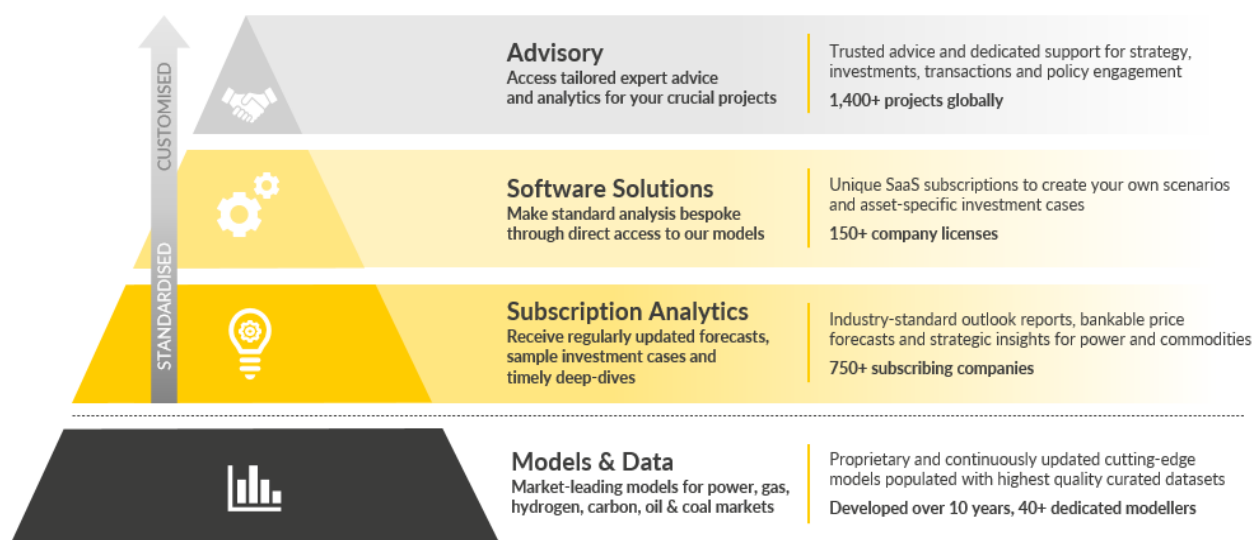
CUSTOMISED

STANDARDISED

Advisory
Access tailored expert advice and analytics for your crucial projects

Trusted advice and dedicated support for strategy, investments, transactions and policy engagement
1,400+ projects globally

Software Solutions
Make standard analysis bespoke through direct access to our models

Unique SaaS subscriptions to create your own scenarios and asset-specific investment cases
150+ company licenses

Subscription Analytics
Receive regularly updated forecasts, sample investment cases and timely deep-dives

Industry-standard outlook reports, bankable price forecasts and strategic insights for power and commodities
750+ subscribing companies

Models & Data
Market-leading models for power, gas, hydrogen, carbon, oil & coal markets

Proprietary and continuously updated cutting-edge models populated with highest quality curated datasets
Developed over 10 years, 40+ dedicated modellers